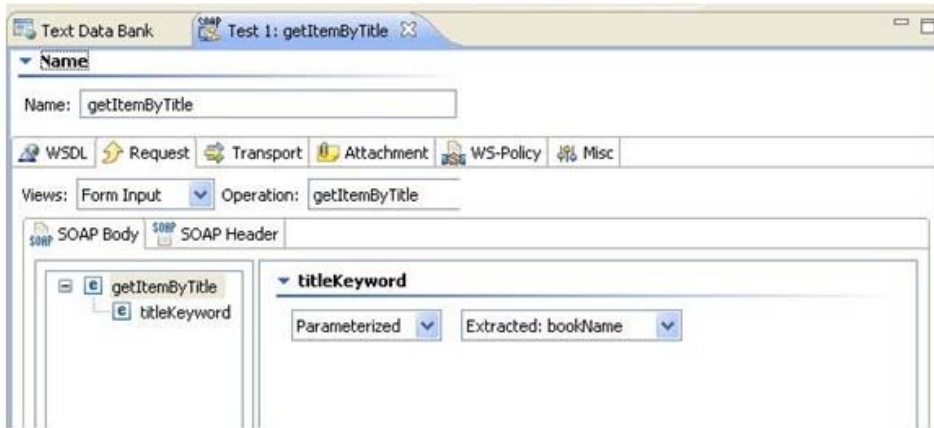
Text Data Bank SOAP Test 1: getItemByTitle

Name

Name: getItemByTitle

WSDL Request Transport Attachment WS-Policy Misc

Views: Form Input Operation: getItemByTitle

SOAP SOAP Body SOAP SOAP Header

e getItemByTitle
e titleKeyword

titleKeyword

Parameterized Extracted: bookName